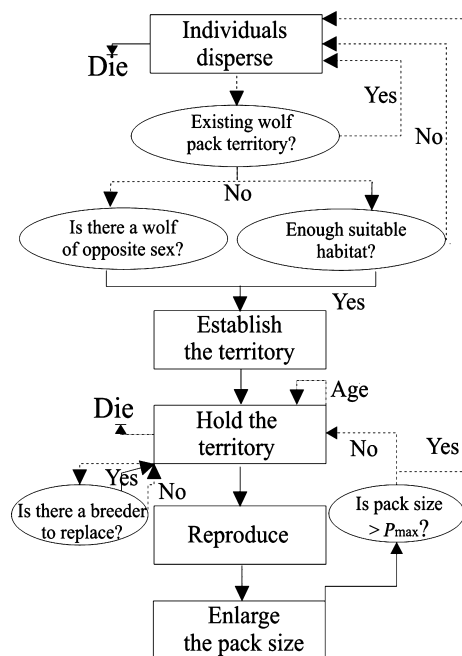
Individuals disperse

Die

Yes

Existing wolf pack territory?

No

No

Is there a wolf of opposite sex?

Enough suitable habitat?

Yes

Establish the territory

Age

Die

Hold the territory

No

Yes

Yes

No

Is there a breeder to replace?

Reproduce

Is pack size $> P_{\max}$?

Enlarge the pack size